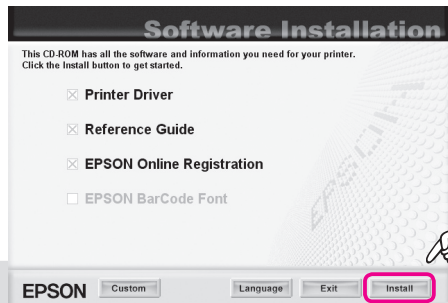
Software Installation

This CD-ROM has all the software and information you need for your printer. Click the Install button to get started.

☒ Printer Driver

☒ Reference Guide

☒ EPSON Online Registration

☐ EPSON BarCode Font

EPSON Custom Language Exit Install